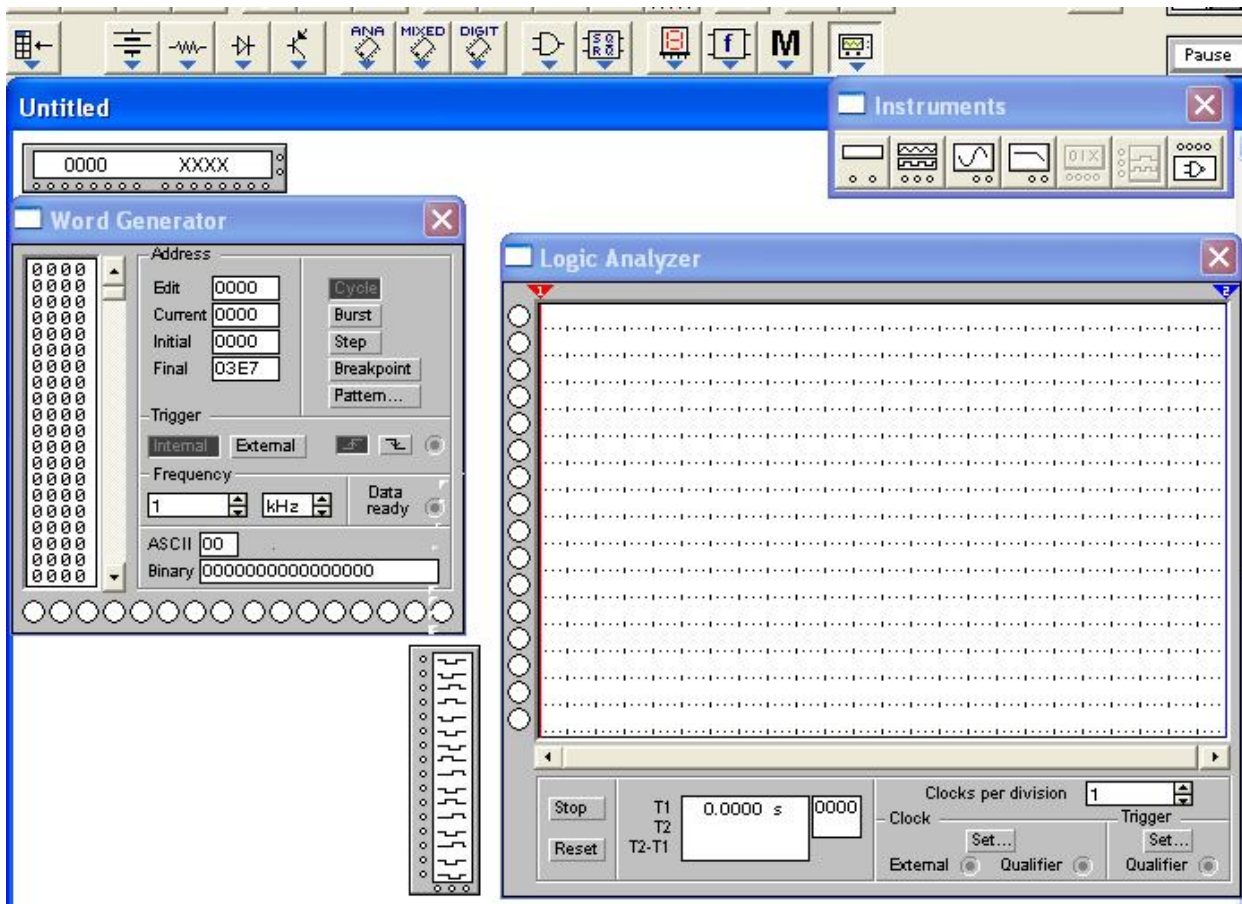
ANA MIXED DIGIT M

Pause

Untitled

Instruments

0000 XXXX

Word Generator

0000
0000
0000
0000
0000
0000
0000
0000
0000
0000
0000
0000
0000
0000
0000
0000
0000
0000
0000
0000

Address
Edit 0000
Current 0000
Initial 0000
Final 03E7

Cycle
Burst
Step
Breakpoint
Pattern...

Trigger
Internal External

Frequency
1 kHz

Data ready

ASCII 00
Binary 0000000000000000

Logic Analyzer

1 2

Stop
Reset

T1
T2
T2-T1

0.0000 s

0000

Clocks per division 1
Clock
Set...
External Qualifier
Trigger
Set...
Qualifier